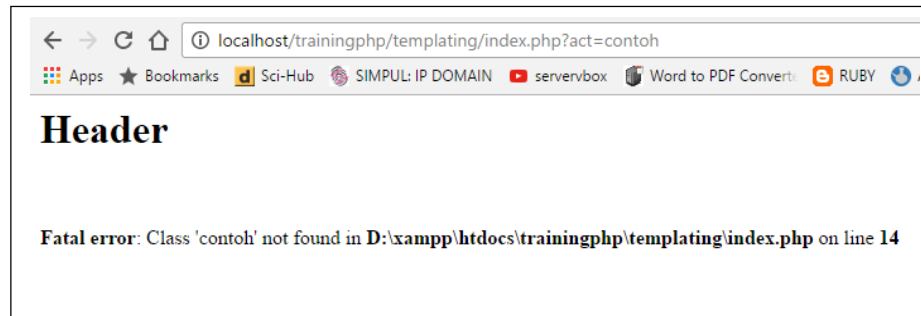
localhost/trainingphp/templating/index.php?act=contoh

Apps Bookmarks Sci-Hub SIMPUL: IP DOMAIN servervbox Word to PDF Convert RUBY

Header

**Fatal error**: Class 'contoh' not found in **D:\xampp\htdocs\trainingphp\templating\index.php** on line **14**